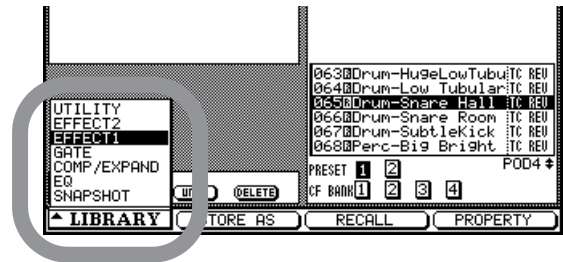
UTILITY
EFFECT2
EFFECT1
GATE
COMP/EXPAND
EQ
SNAPSHOT

UN DELETE

▲ LIBRARY STORE AS RECALL PROPERTY

063 Drum-HugeLowTubu TC REV
064 Drum-Low Tubular TC REV
065 Drum-Snare Hall TC REV
066 Drum-Snare Room TC REV
067 Drum-SubtleKick TC REV
068 Perc-Big Bright TC REV

PRESET 1 2
POD4
CF BANK 1 2 3 4